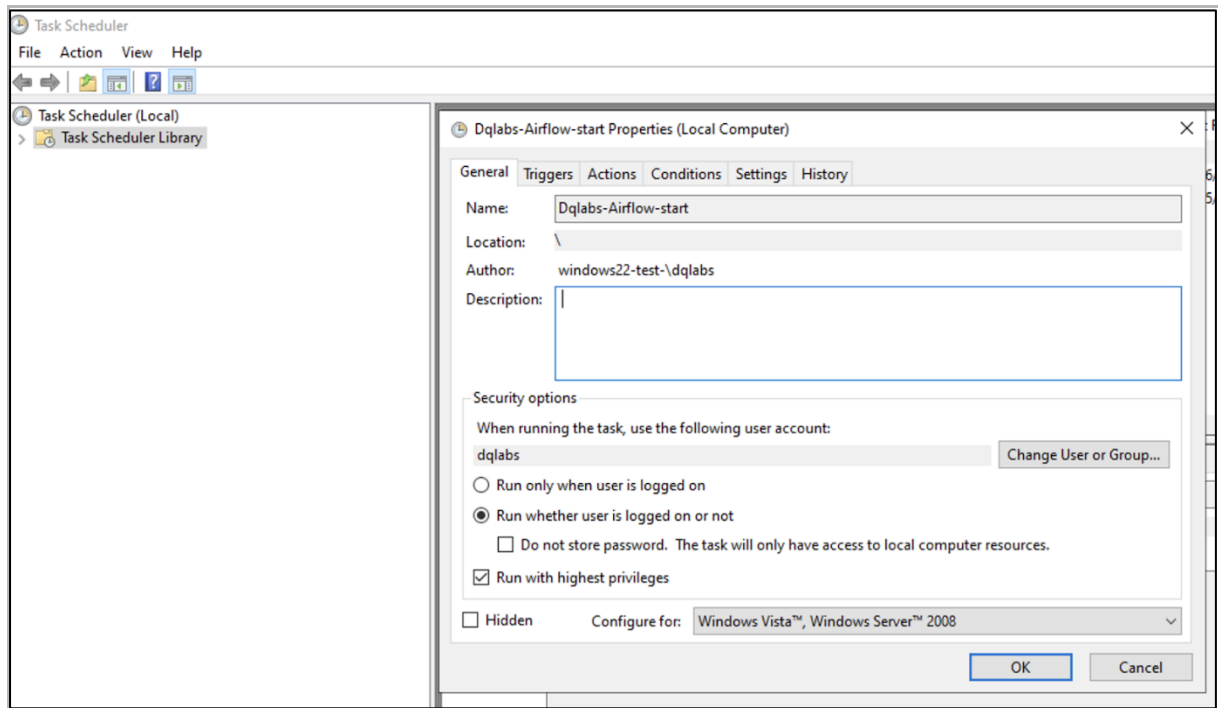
Task Scheduler

File Action View Help

Task Scheduler (Local)
Task Scheduler Library

Dqlabs-Airflow-start Properties (Local Computer)

General Triggers Actions Conditions Settings History

Name: Dqlabs-Airflow-start

Location: \

Author: windows22-test-\dqlabs

Description:

Security options

When running the task, use the following user account:

dqlabs

Change User or Group...

Run only when user is logged on

Run whether user is logged on or not

Do not store password. The task will only have access to local computer resources.

Run with highest privileges

Hidden

Configure for: Windows Vista™, Windows Server™ 2008

OK

Cancel